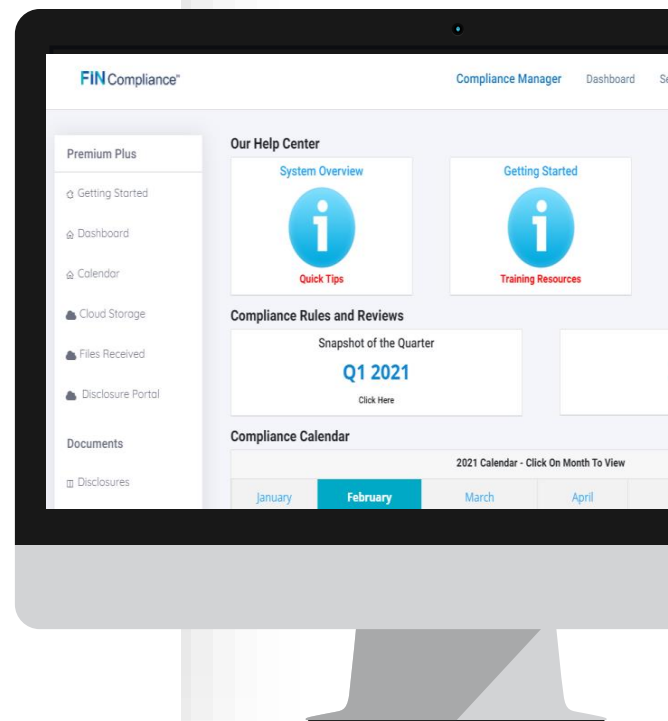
FIN Compliance™

Compliance Manager Dashboard Se

Premium Plus

Getting Started

Dashboard

Calendar

Cloud Storage

Files Received

Disclosure Portal

Documents

Disclosures

Our Help Center

System Overview

i

Quick Tips

Getting Started

i

Training Resources

Compliance Rules and Reviews

Snapshot of the Quarter

Q1 2021

Click Here

Compliance Calendar

2021 Calendar - Click On Month To View

January February March April